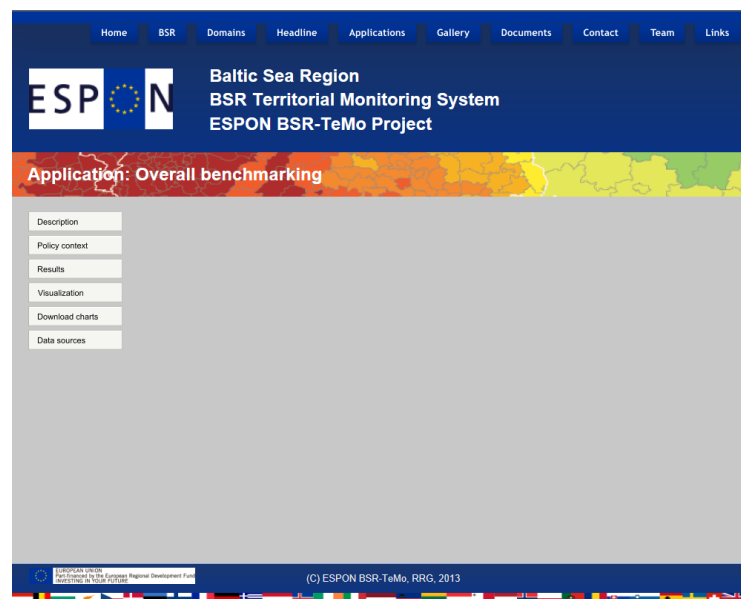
Home BSR Domains Headline Applications Gallery Documents Contact Team Links

ESPON

Baltic Sea Region
BSR Territorial Monitoring System
ESPON BSR-TeMo Project

Application: Overall benchmarking

Description
Policy context
Results
Visualization
Download charts
Data sources

EUROPEAN UNION
Part-financed by the European Regional Development Fund
INVESTING IN YOUR FUTURE

(C) ESPON BSR-TeMo, RRG, 2013